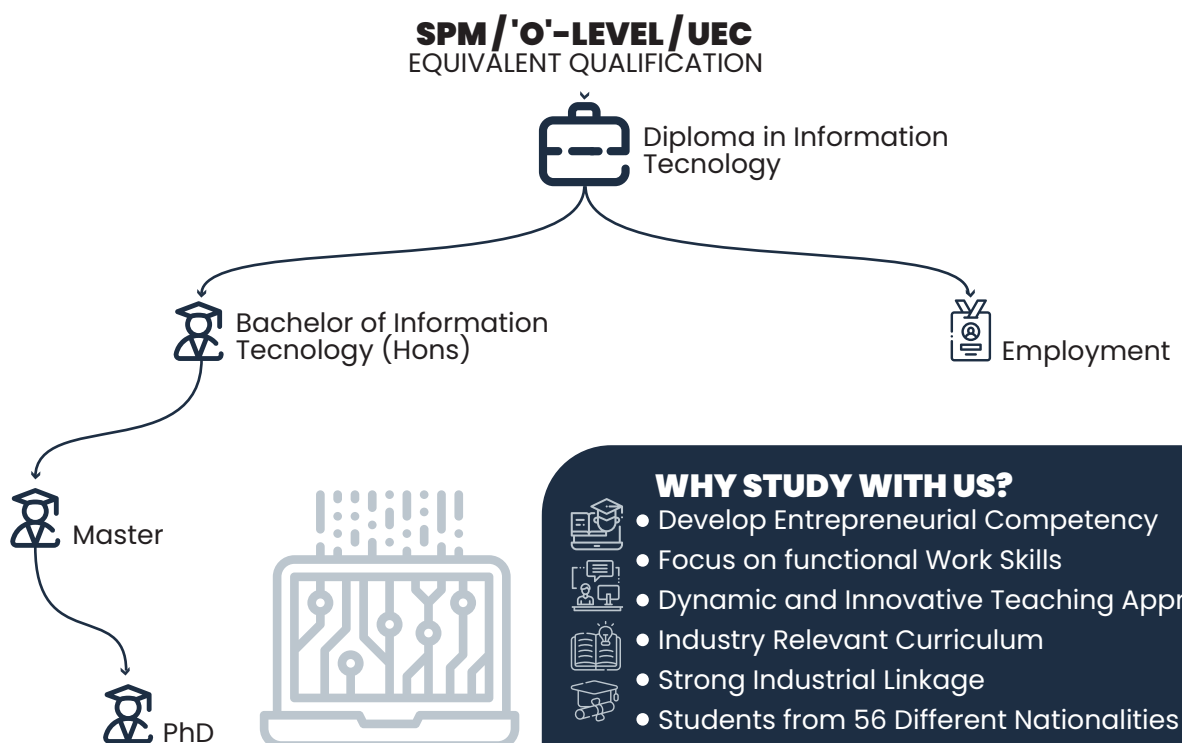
SPM / 'O'-LEVEL / UEC
EQUIVALENT QUALIFICATION

Diploma in Information Tecnology

Bachelor of Information Tecnology (Hons)

Employment

Master

PhD

WHY STUDY WITH US?
• Develop Entrepreneurial Competency
• Focus on functional Work Skills
• Dynamic and Innovative Teaching Appr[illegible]
• Industry Relevant Curriculum
• Strong Industrial Linkage
• Students from 56 Different Nationalities